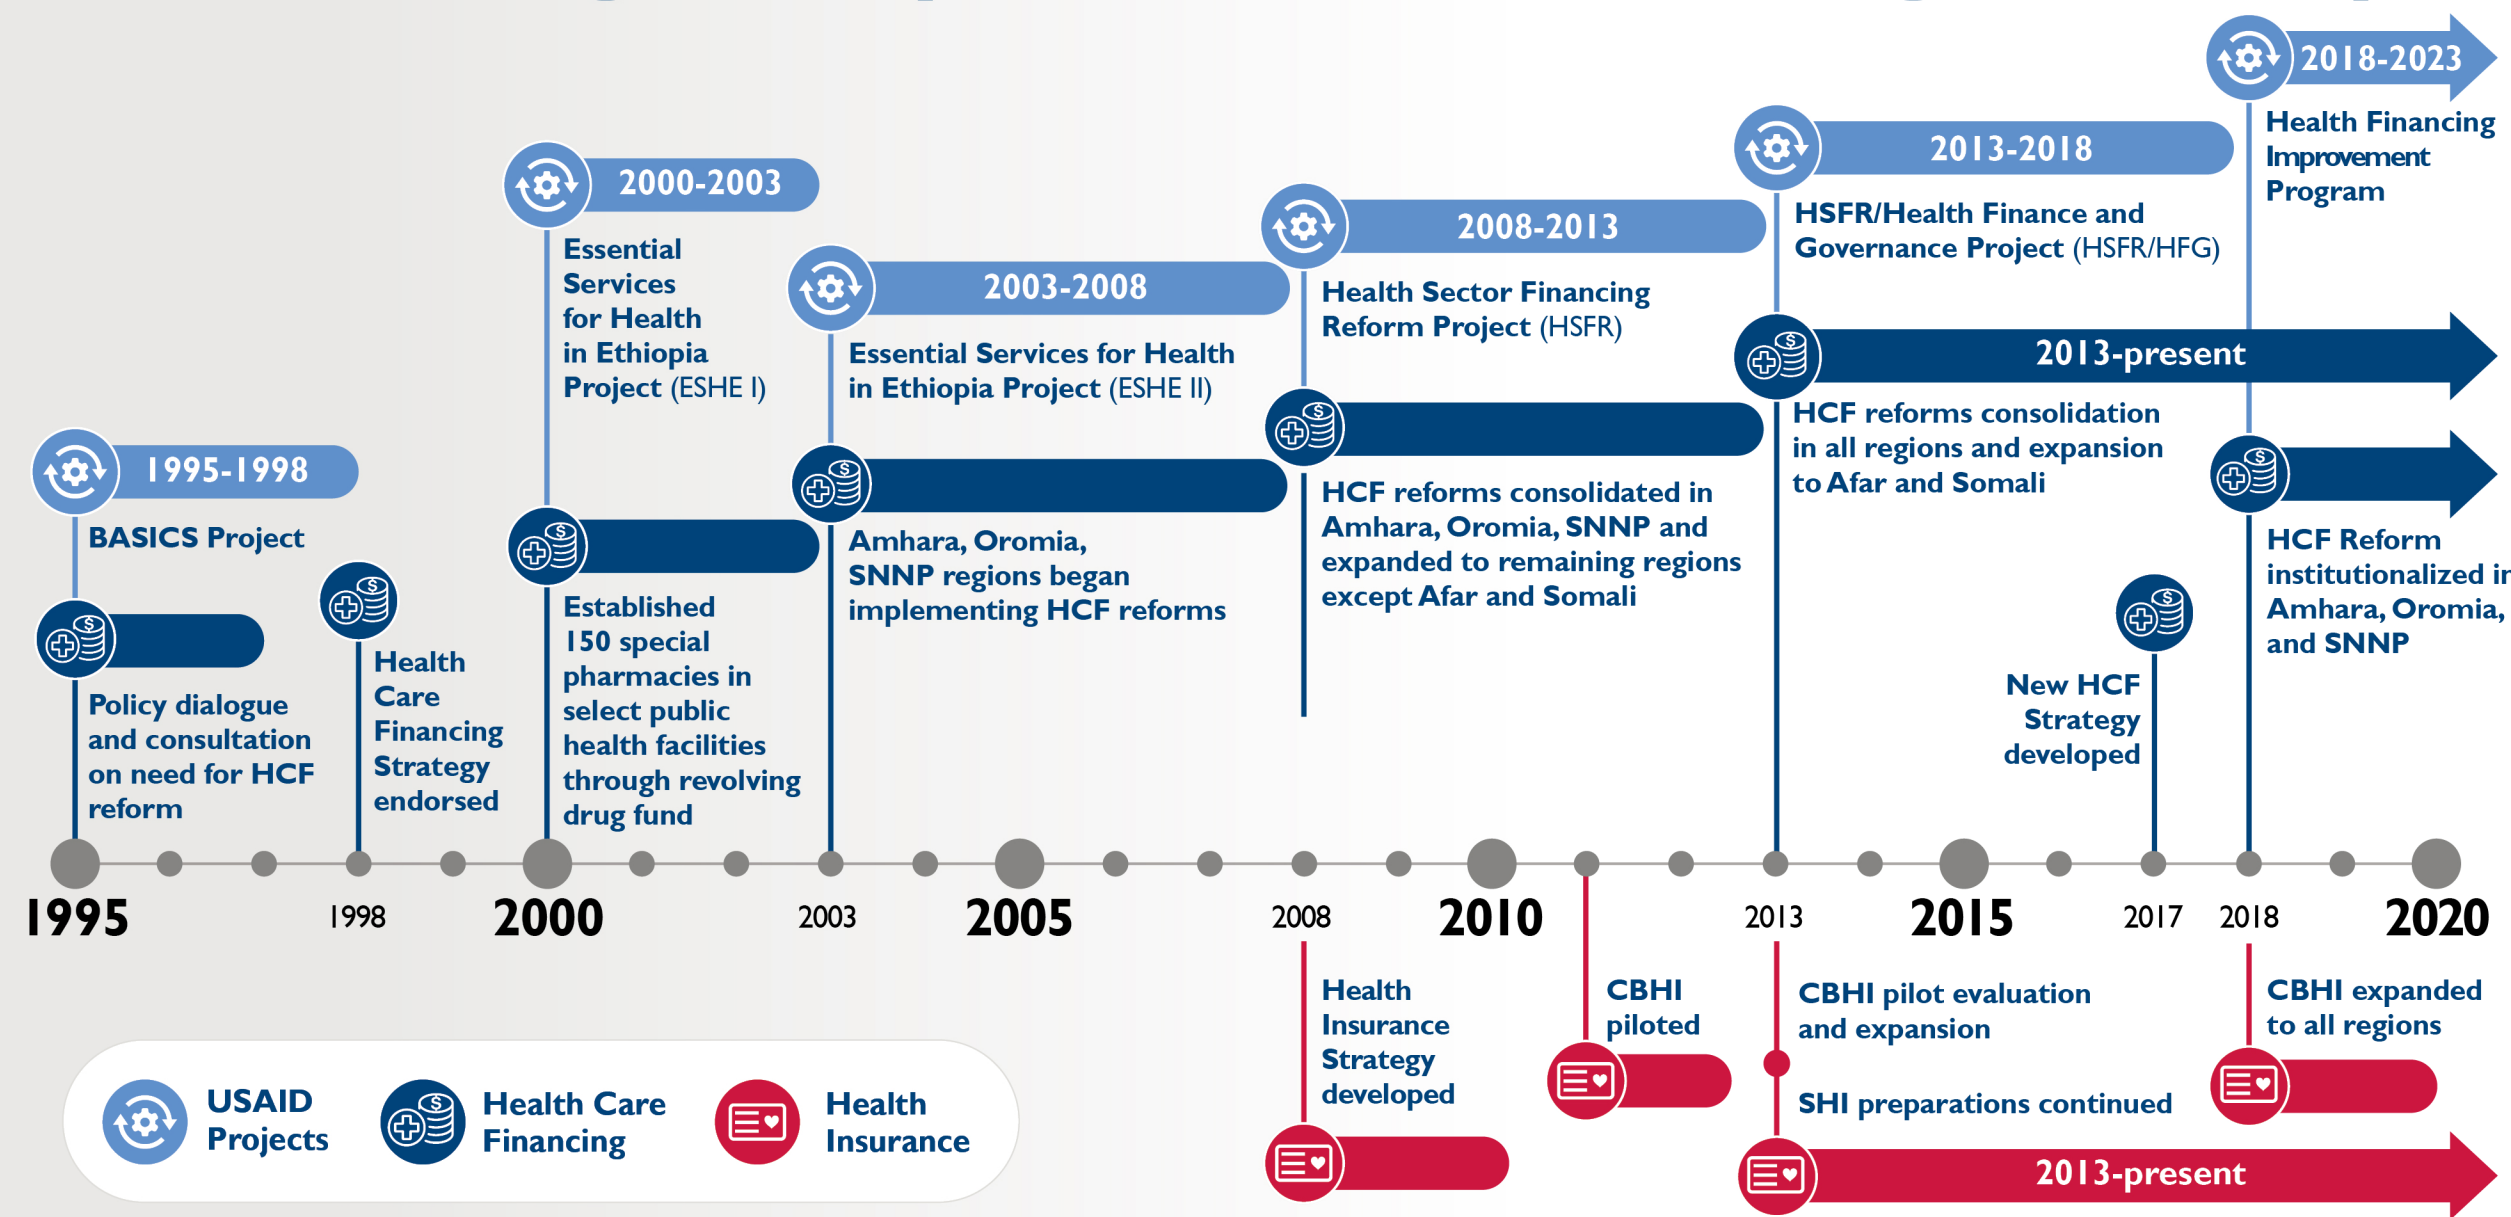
2018-2023
Health Financing Improvement Program

2013-2018
HSFR/Health Finance and Governance Project (HSFR/HFG)

2000-2003
Essential Services for Health in Ethiopia Project (ESHE I)

2008-2013
Health Sector Financing Reform Project (HSFR)

2003-2008
Essential Services for Health in Ethiopia Project (ESHE II)

2013-present
HCF reforms consolidation in all regions and expansion to Afar and Somali

1995-1998
BASICS Project

HCF reforms consolidated in Amhara, Oromia, SNNP and expanded to remaining regions except Afar and Somali

Amhara, Oromia, SNNP regions began implementing HCF reforms

HCF Reform institutionalized in Amhara, Oromia, and SNNP

Policy dialogue and consultation on need for HCF reform

Health Care Financing Strategy endorsed

Established 150 special pharmacies in select public health facilities through revolving drug fund

New HCF Strategy developed

1995 1998 2000 2003 2005 2008 2010 2013 2015 2017 2018 2020

Health Insurance Strategy developed

CBHI piloted

CBHI pilot evaluation and expansion

SHI preparations continued

CBHI expanded to all regions

2013-present

USAID Projects
Health Care Financing
Health Insurance